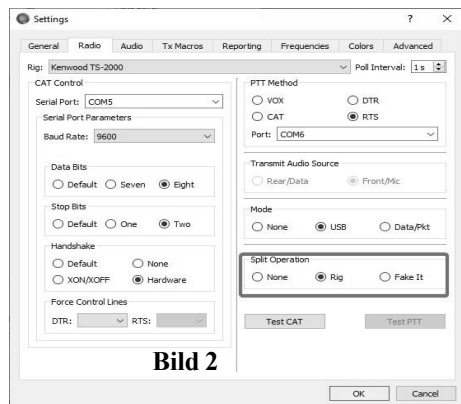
Settings ? ×

General | Radio | Audio | Tx Macros | Reporting | Frequencies | Colors | Advanced

Rig: Kenwood TS-2000 | Poll Interval: 1 s

CAT Control

Serial Port: COM5

Serial Port Parameters

Baud Rate: 9600

Data Bits
Default | Seven | Eight

Stop Bits
Default | One | Two

Handshake
Default | None
XON/XOFF | Hardware

Force Control Lines
DTR: | RTS:

PTT Method
VOX | DTR
CAT | RTS
Port: COM6

Transmit Audio Source
Rear/Data | Front/Mic

Mode
None | USB | Data/Pkt

Split Operation
None | Rig | Fake It

Test CAT | Test PTT

Bild 2

OK | Cancel